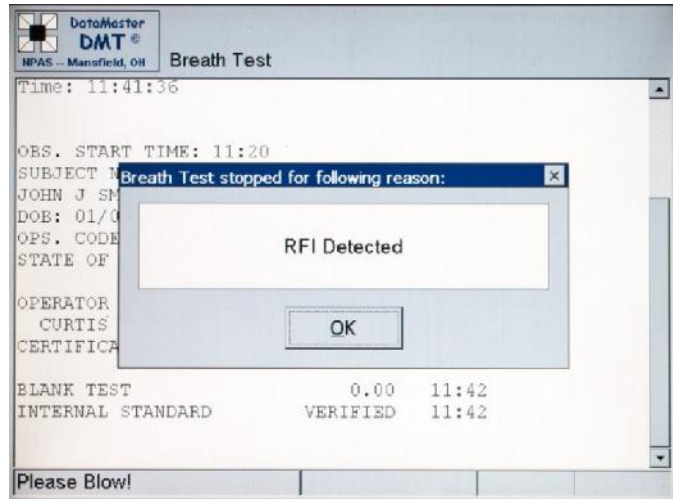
DataMaster
DMT®
NPAS -- Mansfield, OH
Breath Test

Time: 11:41:36

OBS. START TIME: 11:20
SUBJECT N
JOHN J SM
DOB: 01/0
OPS. CODE
STATE OF

OPERATOR
CURTIS
CERTIFICA

Breath Test stopped for following reason:
×
RFI Detected
OK

BLANK TEST 0.00 11:42
INTERNAL STANDARD VERIFIED 11:42

Please Blow!